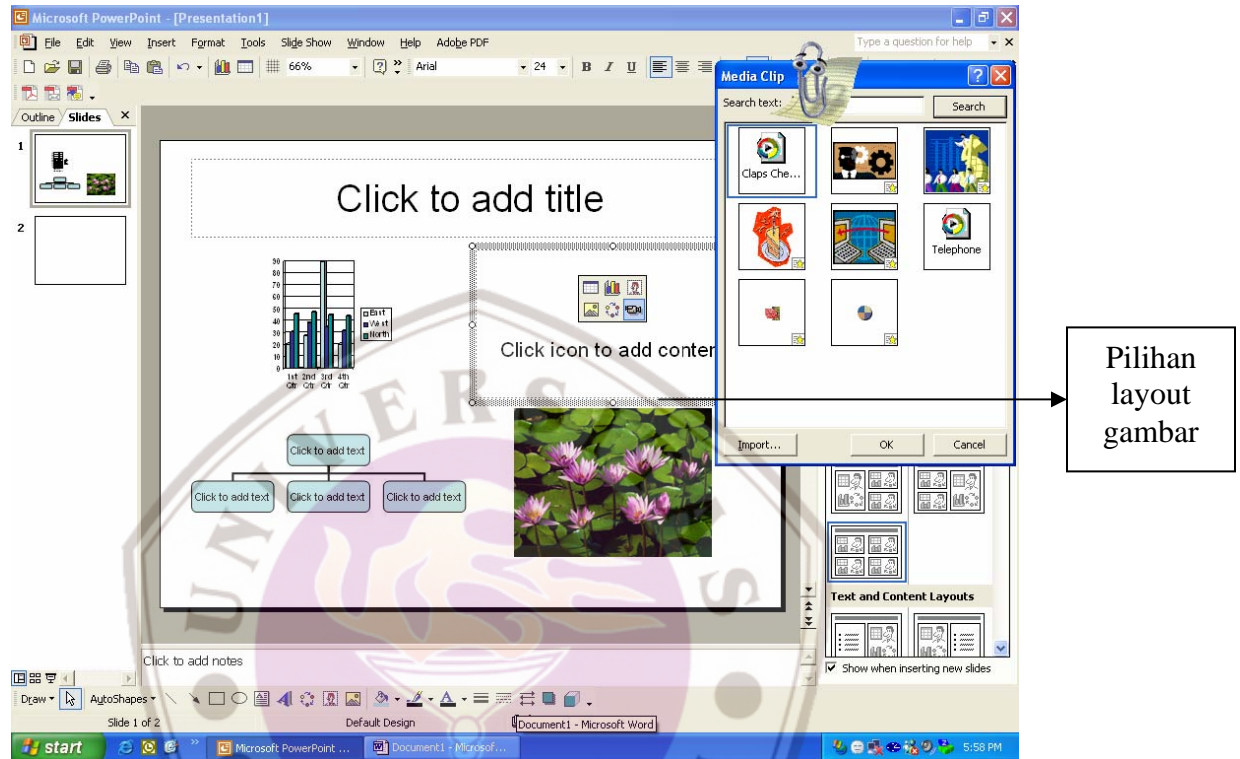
Microsoft PowerPoint - [Presentation1]

File Edit View Insert Format Tools Slide Show Window Help Adobe PDF

Type a question for help

66% Arial 24 B I U

Outline Slides

1

2

Click to add title

East
West
North

1st Qtr 2nd Qtr 3rd Qtr 4th Qtr

Click icon to add conter

Click to add text

Click to add text Click to add text Click to add text

Media Clip

Search text:

Search

Claps Che...

Telephone

Import...

OK

Cancel

Text and Content Layouts

Show when inserting new slides

Pilihan layout gambar

Click to add notes

Draw AutoShapes

Slide 1 of 2 Default Design

Document1 - Microsoft Word

start Microsoft PowerPoint ... Document1 - Microsof...

5:58 PM